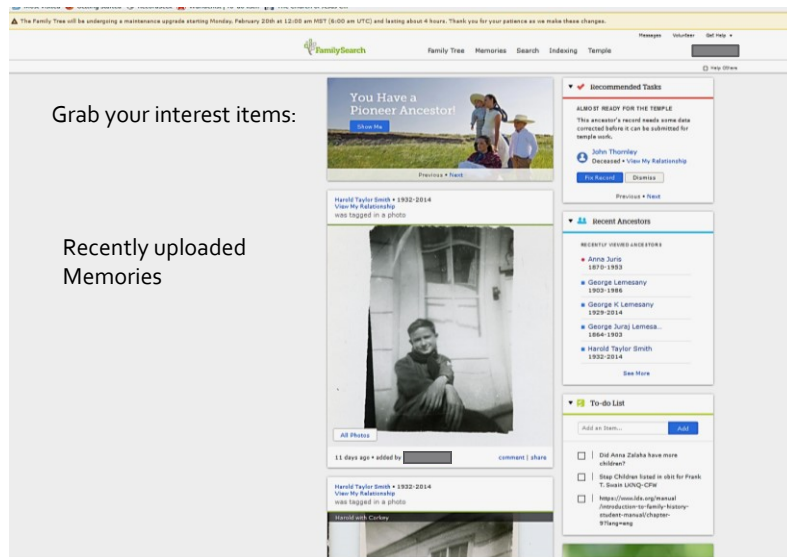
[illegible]

The Family Tree will be undergoing a maintenance upgrade starting Monday, February 20th at 12:00 am MST (6:00 am UTC) and lasting about 4 hours. Thank you for your patience as we make these changes.

Messages Volunteer Get Help

FamilySearch

Family Tree Memories Search Indexing Temple

Help Others

Grab your interest items:

Recently uploaded Memories

You Have a Pioneer Ancestor!

Show Me

Previous • Next

Harold Taylor Smith • 1932-2014
View My Relationship
was tagged in a photo

All Photos

11 days ago • added by

comment | share

Harold Taylor Smith • 1932-2014
View My Relationship
was tagged in a photo

Harold with Corkey

Recommended Tasks

ALMOST READY FOR THE TEMPLE

This ancestor's record needs some data corrected before it can be submitted for temple work.

John Thornley
Deceased • View My Relationship

Fix Record Dismiss

Previous • Next

Recent Ancestors

RECENTLY VIEWED ANCESTORS

Anna Juris
1870-1953

George Lemesany
1903-1986

George K Lemesany
1929-2014

George Juraj Lemesa...
1864-1903

Harold Taylor Smith
1932-2014

See More

To-do List

Add an item...

Add

Did Anna Zalaha have more children?

Stap Children listed in obit for Frank T. Swain LKNQ-CFW

https://www.lds.org/manual/introduction-to-family-history-student-manual/chapter-9?lang=eng